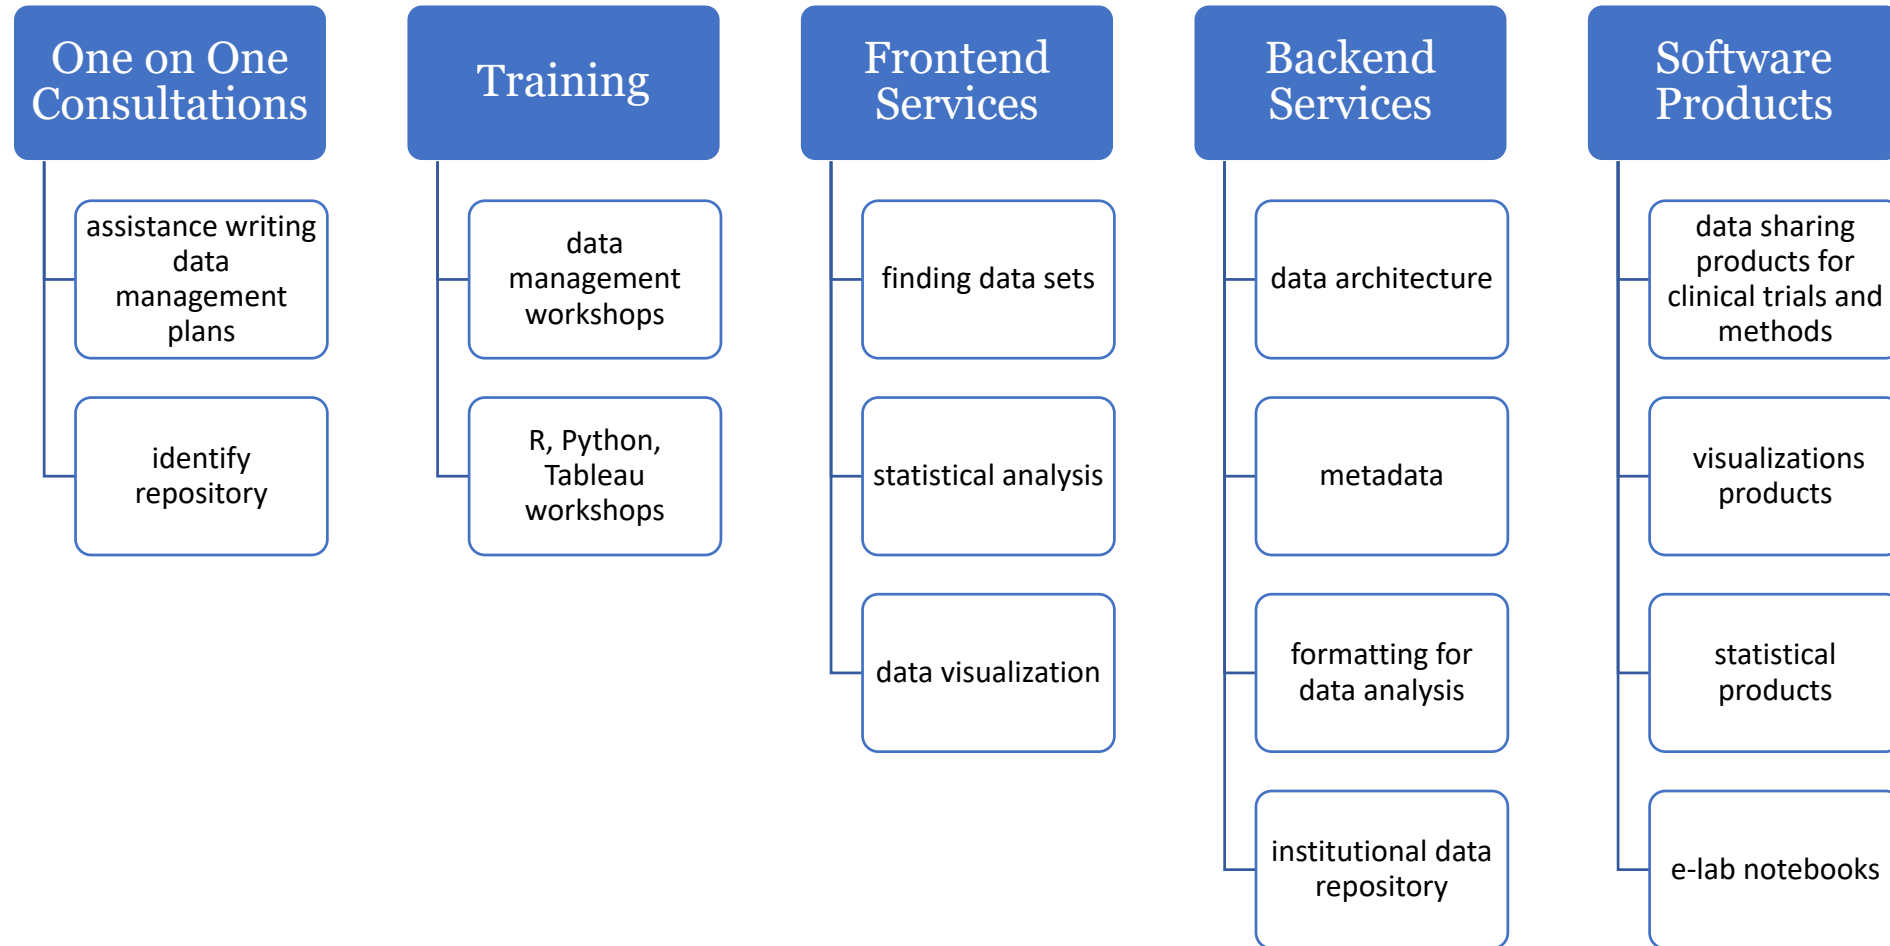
One on One Consultations

assistance writing data management plans

identify repository

Training

data management workshops

R, Python, Tableau workshops

Frontend Services

finding data sets

statistical analysis

data visualization

Backend Services

data architecture

metadata

formatting for data analysis

institutional data repository

Software Products

data sharing products for clinical trials and methods

visualizations products

statistical products

e-lab notebooks